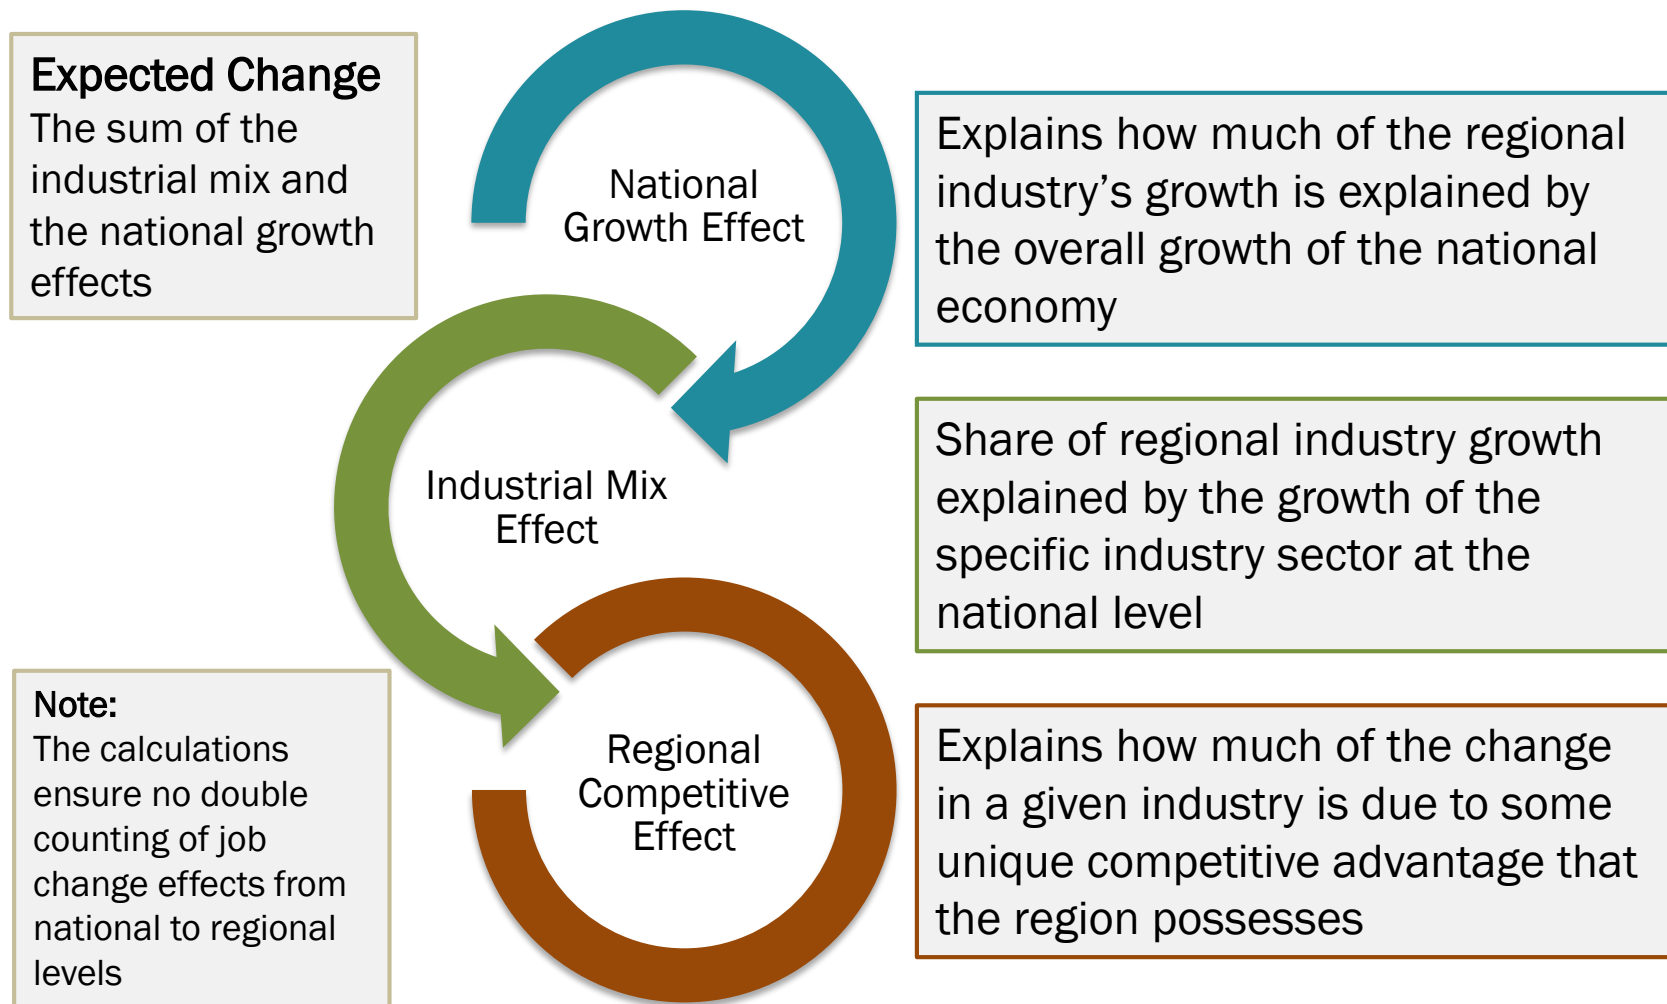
Expected Change
The sum of the industrial mix and the national growth effects

National Growth Effect

Explains how much of the regional industry’s growth is explained by the overall growth of the national economy

Industrial Mix Effect

Share of regional industry growth explained by the growth of the specific industry sector at the national level

Note:
The calculations ensure no double counting of job change effects from national to regional levels

Regional Competitive Effect

Explains how much of the change in a given industry is due to some unique competitive advantage that the region possesses